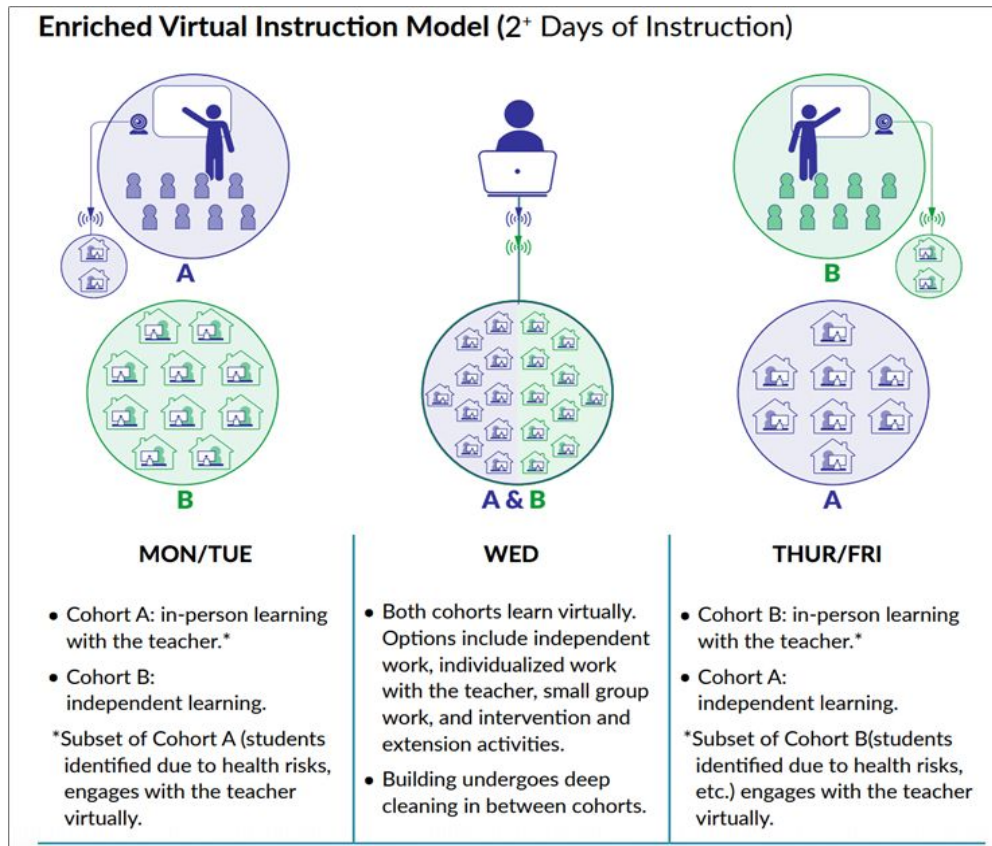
Enriched Virtual Instruction Model ($2^+$ Days of Instruction)

A

B

A & B

B

A

MON/TUE

• Cohort A: in-person learning with the teacher.*

• Cohort B: independent learning.

*Subset of Cohort A (students identified due to health risks, engages with the teacher virtually.

WED

• Both cohorts learn virtually. Options include independent work, individualized work with the teacher, small group work, and intervention and extension activities.

• Building undergoes deep cleaning in between cohorts.

THUR/FRI

• Cohort B: in-person learning with the teacher.*

• Cohort A: independent learning.

*Subset of Cohort B(students identified due to health risks, etc.) engages with the teacher virtually.